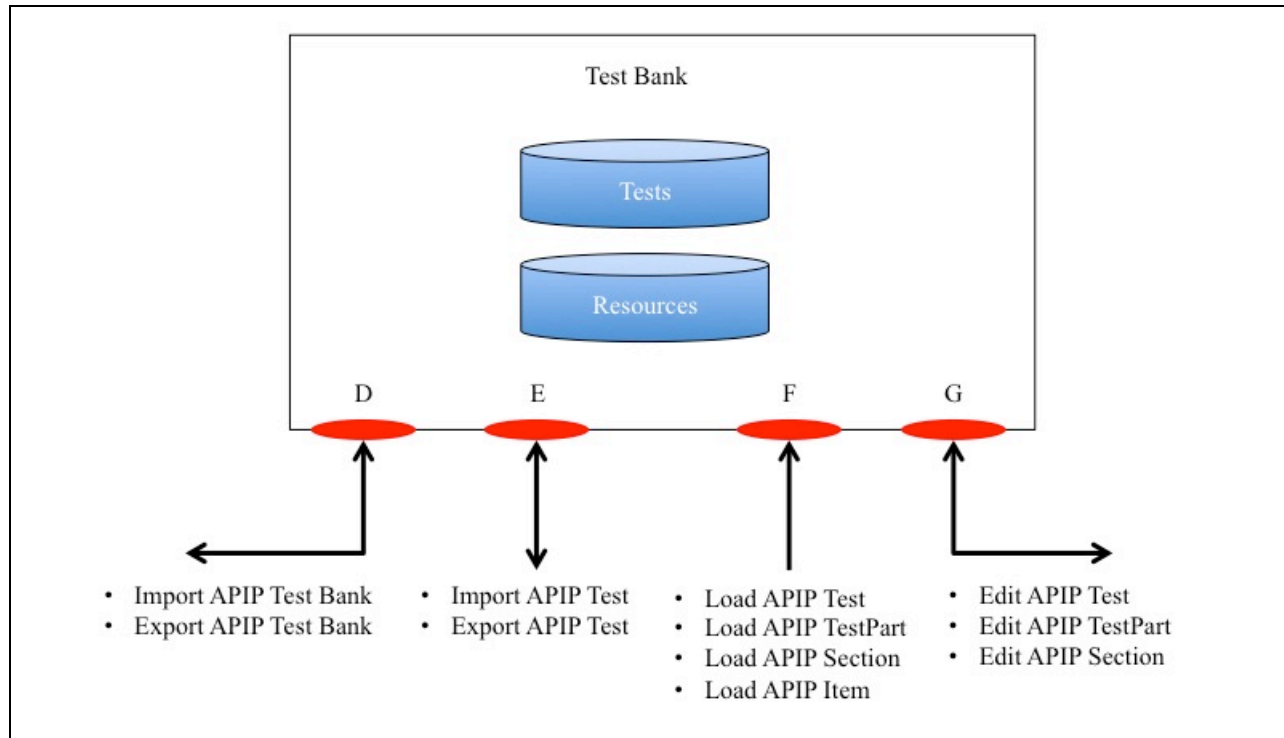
Test Bank

Tests

Resources

D

E

F

G

- Import APIP Test Bank
- Export APIP Test Bank

- Import APIP Test
- Export APIP Test

- Load APIP Test
- Load APIP TestPart
- Load APIP Section
- Load APIP Item

- Edit APIP Test
- Edit APIP TestPart
- Edit APIP Section